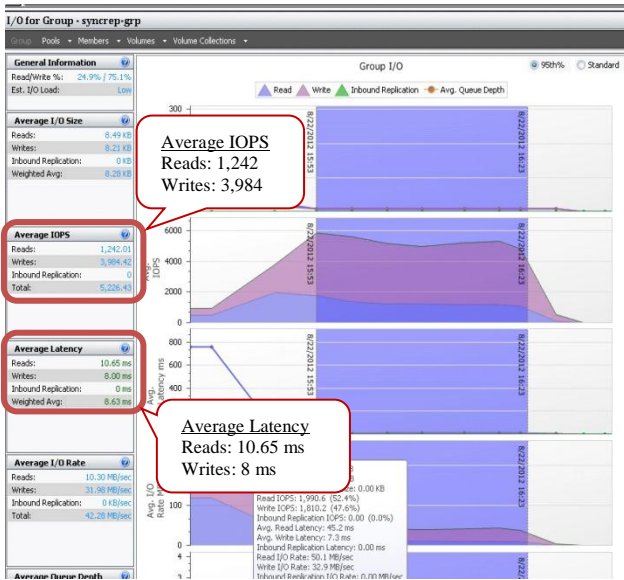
I/O for Group - syncrep-grp

Group Pools ▾ Members ▾ Volumes ▾ Volume Collections ▾

General Information
Read/Write %: 24.9% / 75.1%
Est. I/O Load: Low

Average I/O Size
Reads: 8.49 KB
Writes: 8.21 KB
Inbound Replication: 0 KB
Weighted Avg: 8.28 KB

Average IOPS
Reads: 1,242.01
Writes: 3,984.42
Inbound Replication: 0
Total: 5,226.43

Average Latency
Reads: 10.65 ms
Writes: 8.00 ms
Inbound Replication: 0 ms
Weighted Avg: 8.63 ms

Average I/O Rate
Reads: 10.30 MB/sec
Writes: 31.98 MB/sec
Inbound Replication: 0 KB/sec
Total: 42.28 MB/sec

Average Queue Depth

Group I/O
95th% Standard
Read Write Inbound Replication Avg. Queue Depth

300
8/22/2012 15:53
8/22/2012 16:23

Average IOPS
Reads: 1,242
Writes: 3,984

6000
4000
2000
0
Avg. IOPS
8/22/2012 15:53
8/22/2012 16:23

800
600
400
Avg. Latency ms
8/22/2012 15:53
8/22/2012 16:23

Average Latency
Reads: 10.65 ms
Writes: 8 ms

Avg. I/O Rate MB/sec
100
0
4

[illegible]
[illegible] 0.00 KB
Read IOPS: 1,990.6 (52.4%)
Write IOPS: 1,810.2 (47.6%)
Inbound Replication IOPS: 0.00 (0.0%)
Avg. Read Latency: 45.2 ms
Avg. Write Latency: 7.3 ms
Inbound Replication Latency: 0.00 ms
Read I/O Rate: 50.1 MB/sec
Write I/O Rate: 32.9 MB/sec
Inbound Replication I/O Rate: 0.00 MB/sec
8/22/2012 16:23